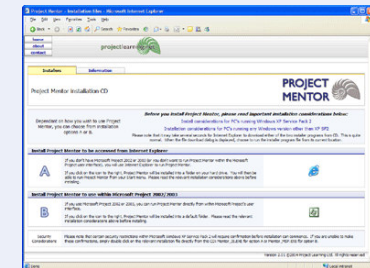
Project Mentor - Installation files - Microsoft Internet Explorer

File Edit View Favorites Tools Help

Back Search Favorites

home
about
contact

projectlearning

Instalbes Information

Project Mentor installation CD

PROJECT MENTOR

Dependent on how you wish to use Project Mentor, you can choose from installation options A or B.

Before you install Project Mentor, please read important installation considerations below:

Installation considerations for PCs running Windows XP Service Pack 2

Installation considerations for PCs running any Windows version other than XP SP2

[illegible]

Install Project Mentor to be accessed from Internet Explorer

A

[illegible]

Install Project Mentor to use within Microsoft Project 2002/2003

B

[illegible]

Security Considerations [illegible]

Version 2.11 © 2005 Project Learning Ltd. All rights reserved